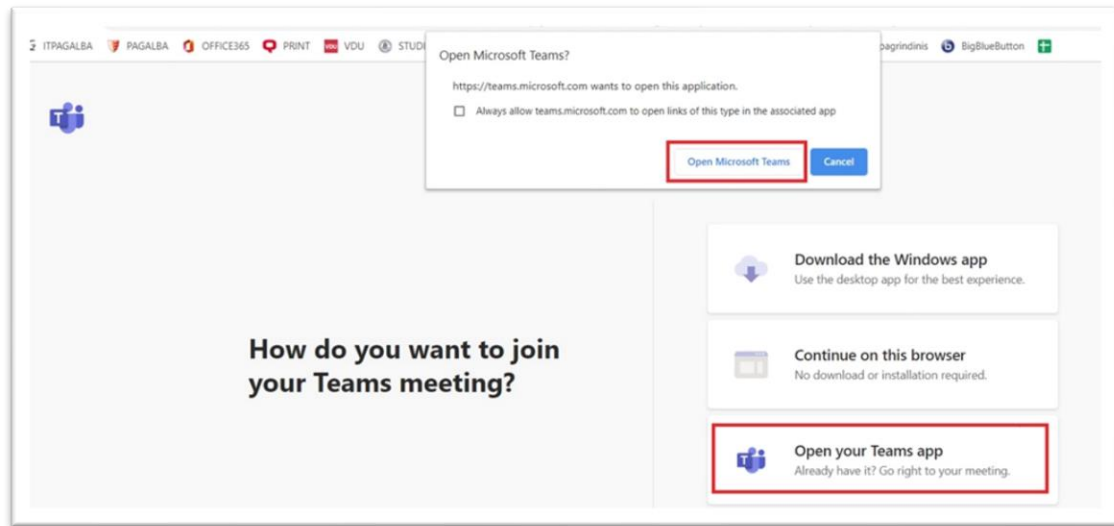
ITPAGALBA PAGALBA OFFICE365 PRINT VDU STUDI pagrindinis BigBlueButton

Open Microsoft Teams?

https://teams.microsoft.com wants to open this application.

Always allow teams.microsoft.com to open links of this type in the associated app

Open Microsoft Teams Cancel

How do you want to join your Teams meeting?

Download the Windows app
Use the desktop app for the best experience.

Continue on this browser
No download or installation required.

Open your Teams app
Already have it? Go right to your meeting.